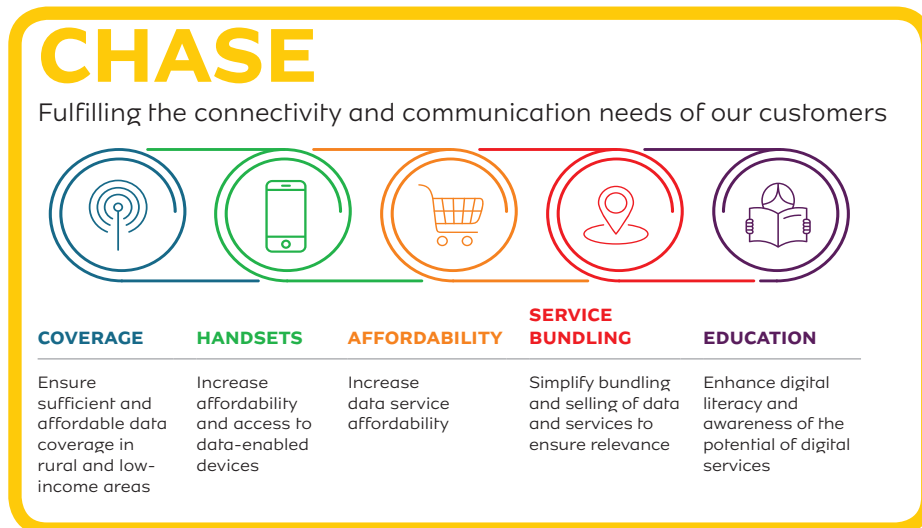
CHASE

Fulfilling the connectivity and communication needs of our customers

COVERAGE

Ensure sufficient and affordable data coverage in rural and low-income areas

HANDSETS

Increase affordability and access to data-enabled devices

AFFORDABILITY

Increase data service affordability

SERVICE BUNDLING

Simplify bundling and selling of data and services to ensure relevance

EDUCATION

Enhance digital literacy and awareness of the potential of digital services